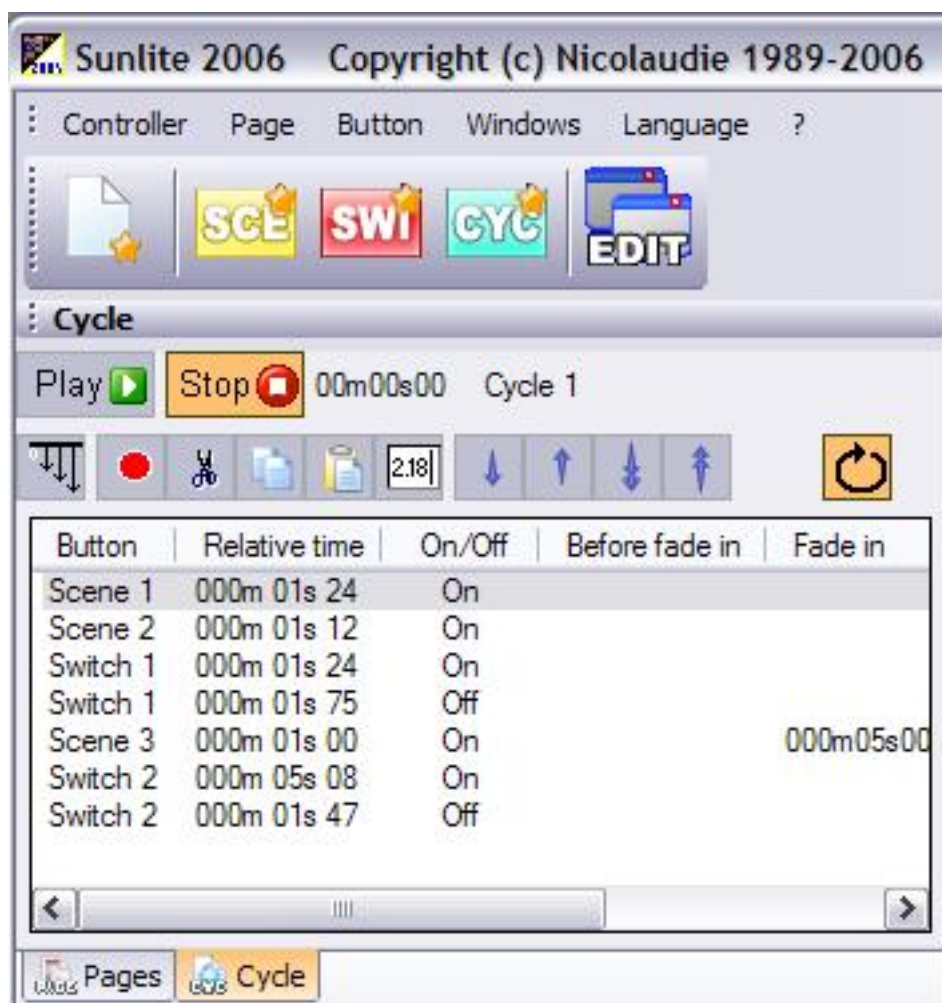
Sunlite 2006 Copyright (c) Nicolaudie 1989-2006

Controller Page Button Windows Language ?

SCE SWI CYC EDIT

Cycle

Play Stop 00m00s00 Cycle 1

2.18

| Button | Relative time | On/Off | Before fade in | Fade in |
|---|---|---|---|---|
| Scene 1 | 000m 01s 24 | On | | |
| Scene 2 | 000m 01s 12 | On | | |
| Switch 1 | 000m 01s 24 | On | | |
| Switch 1 | 000m 01s 75 | Off | | |
| Scene 3 | 000m 01s 00 | On | | 000m05s00 |
| Switch 2 | 000m 05s 08 | On | | |
| Switch 2 | 000m 01s 47 | Off | | |

Pages Cycle